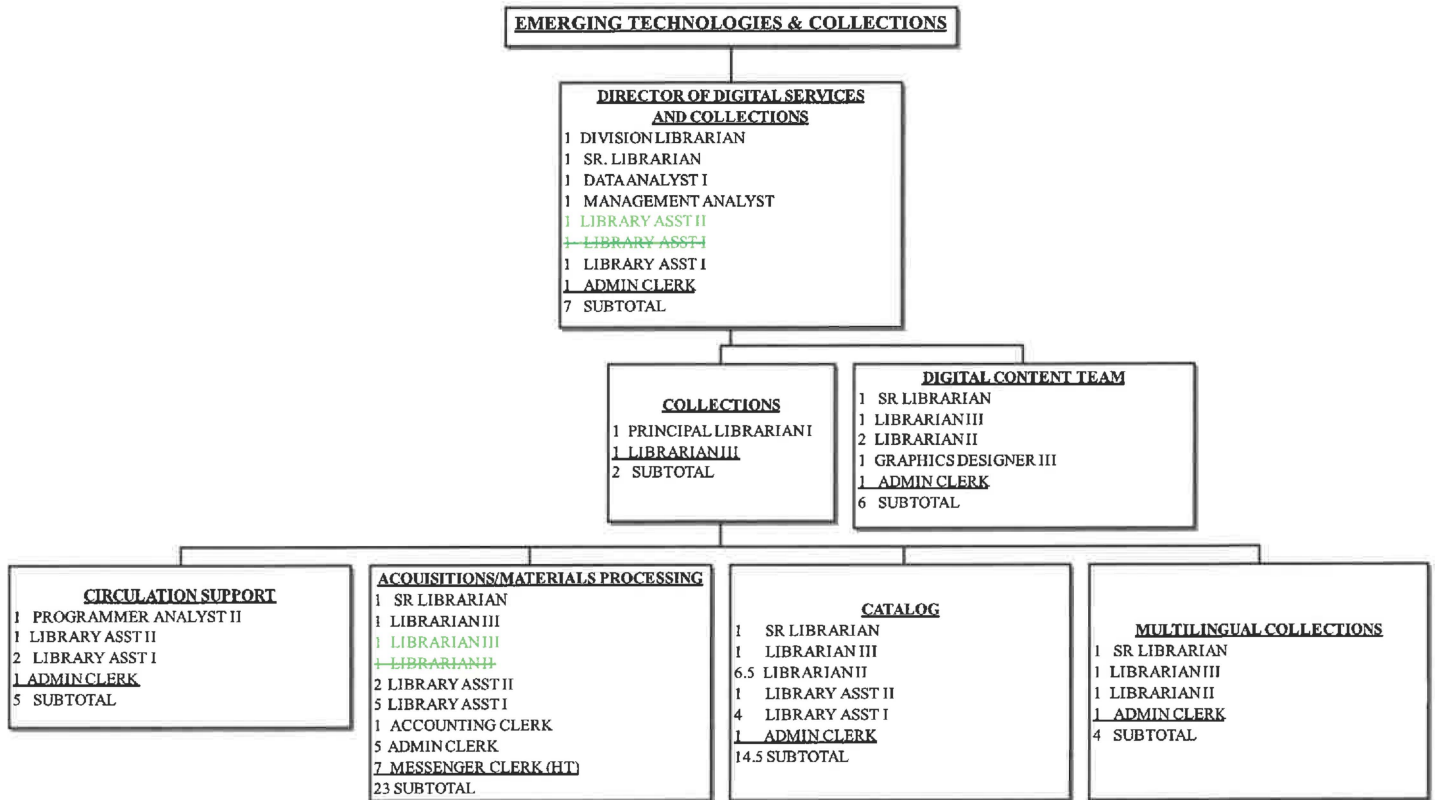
EMERGING TECHNOLOGIES & COLLECTIONS

DIRECTOR OF DIGITAL SERVICES AND COLLECTIONS
1 DIVISION LIBRARIAN
1 SR. LIBRARIAN
1 DATA ANALYST I
1 MANAGEMENT ANALYST
1 LIBRARY ASST II
~~1 LIBRARY ASST I~~
1 LIBRARY ASST I
1 ADMIN CLERK
7 SUBTOTAL

COLLECTIONS
1 PRINCIPAL LIBRARIAN I
1 LIBRARIAN III
2 SUBTOTAL

DIGITAL CONTENT TEAM
1 SR LIBRARIAN
1 LIBRARIAN III
2 LIBRARIAN II
1 GRAPHICS DESIGNER III
1 ADMIN CLERK
6 SUBTOTAL

CIRCULATION SUPPORT
1 PROGRAMMER ANALYST II
1 LIBRARY ASST II
2 LIBRARY ASST I
1 ADMIN CLERK
5 SUBTOTAL

ACQUISITIONS/MATERIALS PROCESSING
1 SR LIBRARIAN
1 LIBRARIAN III
1 LIBRARIAN III
~~1 LIBRARIAN II~~
2 LIBRARY ASST II
5 LIBRARY ASST I
1 ACCOUNTING CLERK
5 ADMIN CLERK
7 MESSENGER CLERK (HT)
23 SUBTOTAL

CATALOG
1 SR LIBRARIAN
1 LIBRARIAN III
6.5 LIBRARIAN II
1 LIBRARY ASST II
4 LIBRARY ASST I
1 ADMIN CLERK
14.5 SUBTOTAL

MULTILINGUAL COLLECTIONS
1 SR LIBRARIAN
1 LIBRARIAN III
1 LIBRARIAN II
1 ADMIN CLERK
4 SUBTOTAL